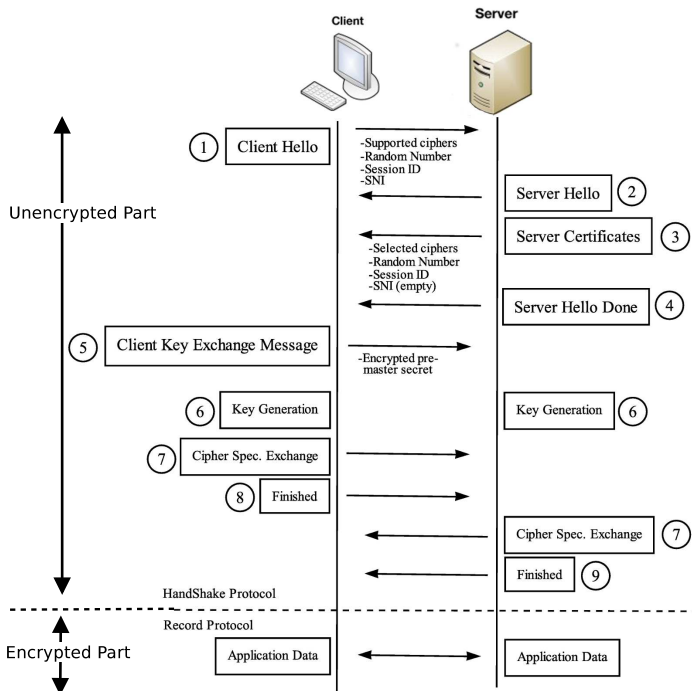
Client

Server

Unencrypted Part

1 Client Hello

-Supported ciphers
-Random Number
-Session ID
-SNI

Server Hello 2

Server Certificates 3

-Selected ciphers
-Random Number
-Session ID
-SNI (empty)

Server Hello Done 4

5 Client Key Exchange Message

-Encrypted pre-master secret

6 Key Generation

Key Generation 6

7 Cipher Spec. Exchange

8 Finished

Cipher Spec. Exchange 7

Finished 9

HandShake Protocol

Record Protocol

Encrypted Part

Application Data

Application Data